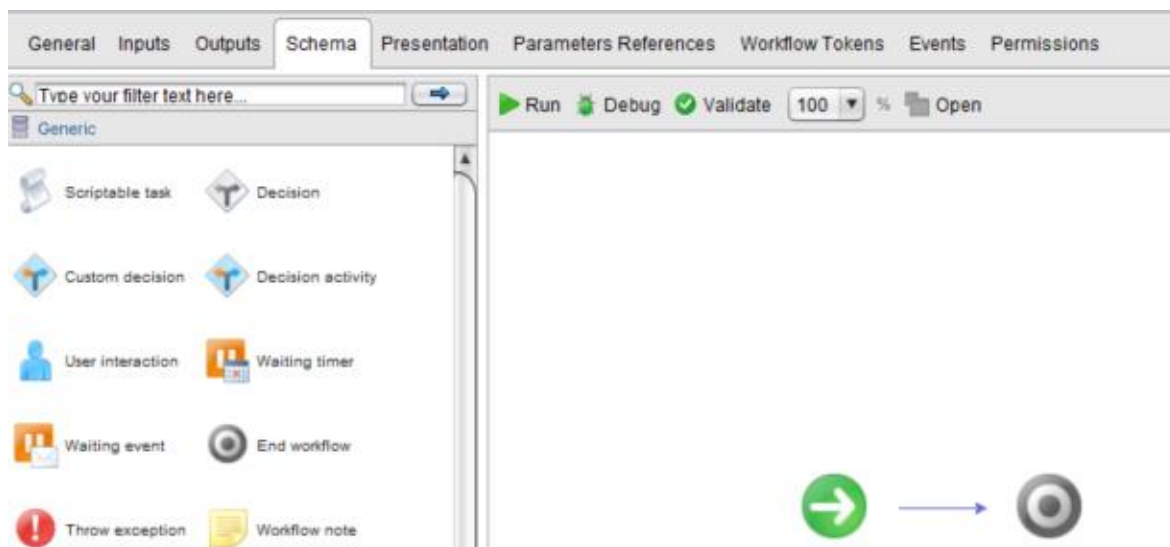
General Inputs Outputs Schema Presentation Parameters References Workflow Tokens Events Permissions

Type your filter text here...

Generic

Scriptable task
Decision
Custom decision
Decision activity
User interaction
Waiting timer
Waiting event
End workflow
Throw exception
Workflow note

Run Debug Validate 100 % Open